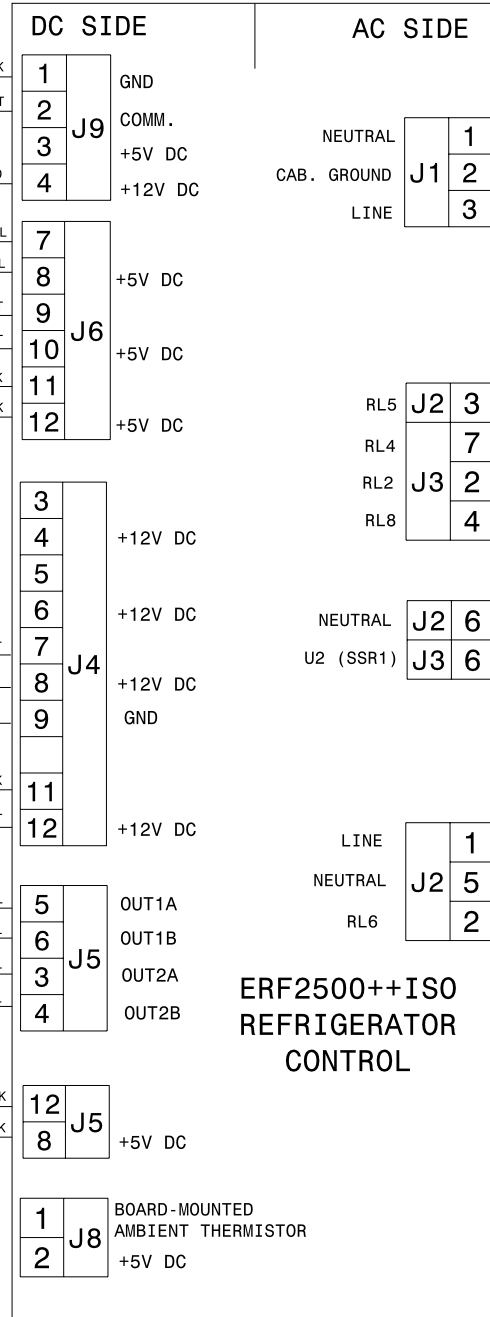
DC SIDE

AC SIDE

1
2
3
4
J9
GND
COMM.
+5V DC
+12V DC

NEUTRAL
CAB. GROUND
LINE
J1
1
2
3

7
8
9
10
11
12
J6
+5V DC
+5V DC
+5V DC

RL5
RL4
RL2
RL8
J2
J3
3
7
2
4

3
4
5
6
7
8
9

11
12
J4
+12V DC
+12V DC
+12V DC
GND
+12V DC

NEUTRAL
U2 (SSR1)
J2
J3
6
6

LINE
NEUTRAL
RL6
J2
1
5
2

5
6
3
4
J5
OUT1A
OUT1B
OUT2A
OUT2B

ERF2500++ISO
REFRIGERATOR
CONTROL

12
8
J5
+5V DC

1
2
J8
BOARD-MOUNTED
AMBIENT THERMISTOR
+5V DC